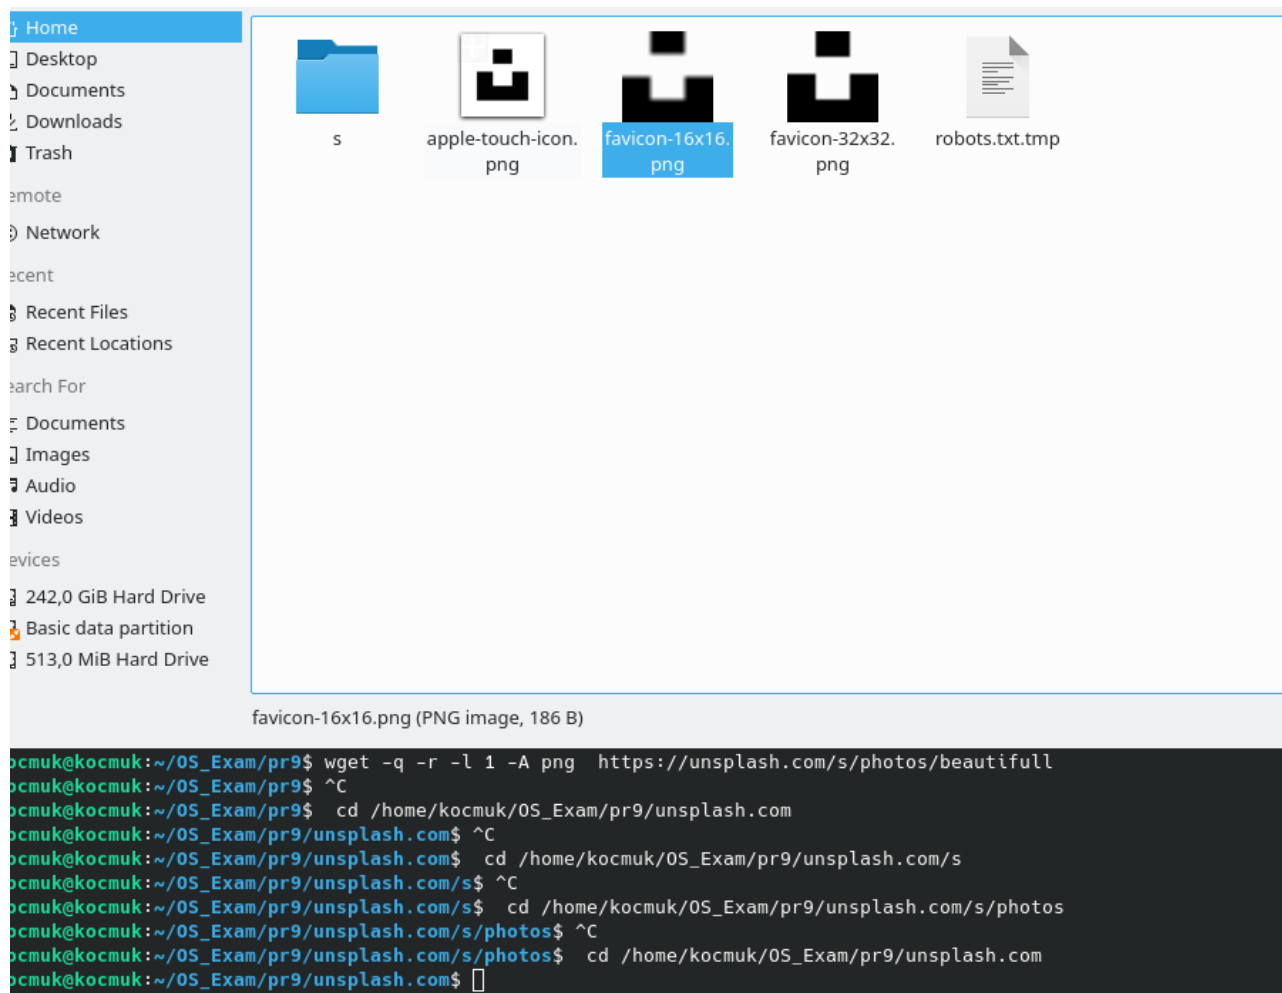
Home
Desktop
Documents
Downloads
Trash
emote
Network
ecent
Recent Files
Recent Locations
earch For
Documents
Images
Audio
Videos
evices
242,0 GiB Hard Drive
Basic data partition
513,0 MiB Hard Drive

s
apple-touch-icon.png
favicon-16x16.png
favicon-32x32.png
robots.txt.tmp

favicon-16x16.png (PNG image, 186 B)

ocmuk@kocmuk:~/OS_Exam/pr9$ wget -q -r -l 1 -A png https://unsplash.com/s/photos/beautifull
ocmuk@kocmuk:~/OS_Exam/pr9$ ^C
ocmuk@kocmuk:~/OS_Exam/pr9$ cd /home/kocmuk/OS_Exam/pr9/unsplash.com
ocmuk@kocmuk:~/OS_Exam/pr9/unsplash.com$ ^C
ocmuk@kocmuk:~/OS_Exam/pr9/unsplash.com$ cd /home/kocmuk/OS_Exam/pr9/unsplash.com/s
ocmuk@kocmuk:~/OS_Exam/pr9/unsplash.com/s$ ^C
ocmuk@kocmuk:~/OS_Exam/pr9/unsplash.com/s$ cd /home/kocmuk/OS_Exam/pr9/unsplash.com/s/photos
ocmuk@kocmuk:~/OS_Exam/pr9/unsplash.com/s/photos$ ^C
ocmuk@kocmuk:~/OS_Exam/pr9/unsplash.com/s/photos$ cd /home/kocmuk/OS_Exam/pr9/unsplash.com
ocmuk@kocmuk:~/OS_Exam/pr9/unsplash.com$